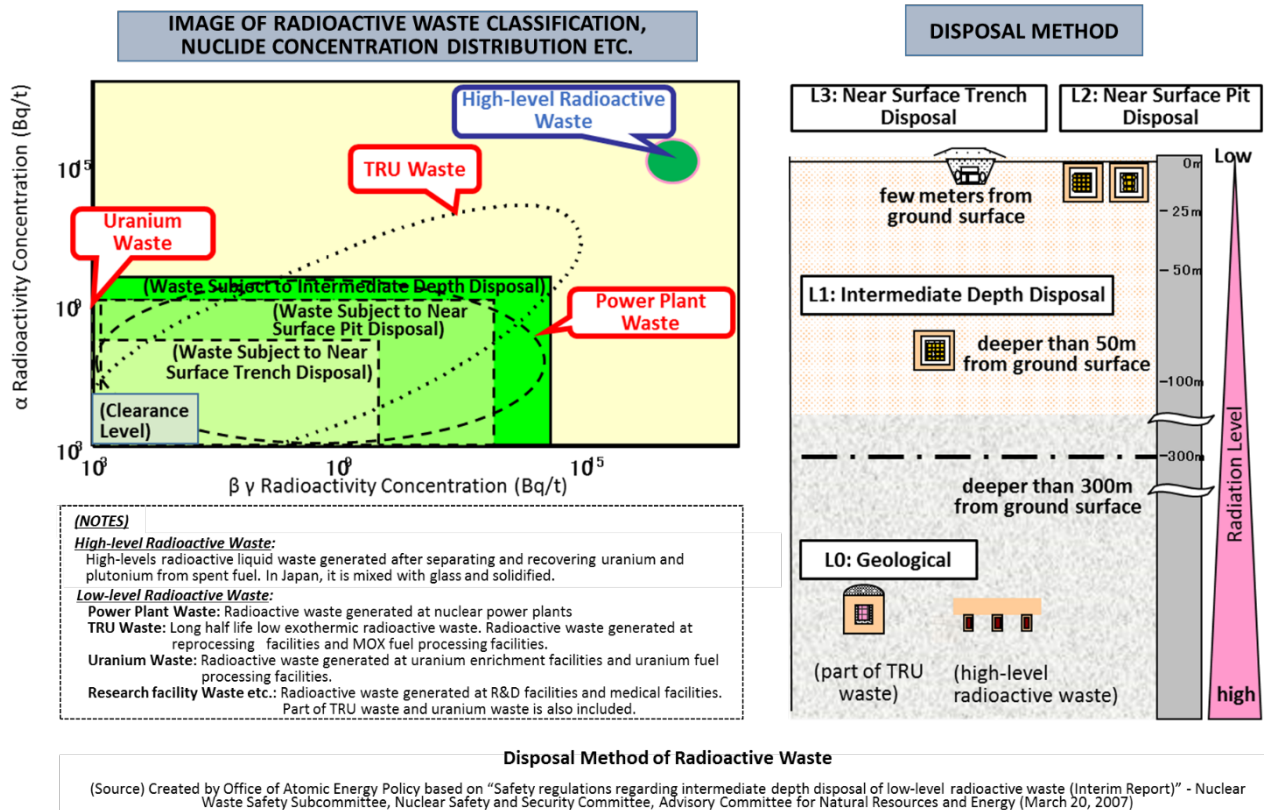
IMAGE OF RADIOACTIVE WASTE CLASSIFICATION, NUCLIDE CONCENTRATION DISTRIBUTION ETC.

DISPOSAL METHOD

High-level Radioactive Waste

TRU Waste

Uranium Waste

Power Plant Waste

(Waste Subject to Intermediate Depth Disposal)

(Waste Subject to Near Surface Pit Disposal)

(Waste Subject to Near Surface Trench Disposal)

(Clearance Level)

α Radioactivity Concentration (Bq/t)

$10^{15}$

$10^{9}$

$10^{3}$

$10^{3}$

$10^{9}$

$10^{15}$

β γ Radioactivity Concentration (Bq/t)

(NOTES)

High-level Radioactive Waste:
High-levels radioactive liquid waste generated after separating and recovering uranium and plutonium from spent fuel. In Japan, it is mixed with glass and solidified.

Low-level Radioactive Waste:
Power Plant Waste: Radioactive waste generated at nuclear power plants
TRU Waste: Long half life low exothermic radioactive waste. Radioactive waste generated at reprocessing facilities and MOX fuel processing facilities.
Uranium Waste: Radioactive waste generated at uranium enrichment facilities and uranium fuel processing facilities.
Research facility Waste etc.: Radioactive waste generated at R&D facilities and medical facilities. Part of TRU waste and uranium waste is also included.

L3: Near Surface Trench Disposal

L2: Near Surface Pit Disposal

0m

Low

few meters from ground surface

25m

50m

L1: Intermediate Depth Disposal

deeper than 50m from ground surface

100m

300m

deeper than 300m from ground surface

Radiation Level

L0: Geological

(part of TRU waste)

(high-level radioactive waste)

high

Disposal Method of Radioactive Waste

(Source) Created by Office of Atomic Energy Policy based on "Safety regulations regarding intermediate depth disposal of low-level radioactive waste (Interim Report)" - Nuclear Waste Safety Subcommittee, Nuclear Safety and Security Committee, Advisory Committee for Natural Resources and Energy (March 20, 2007)